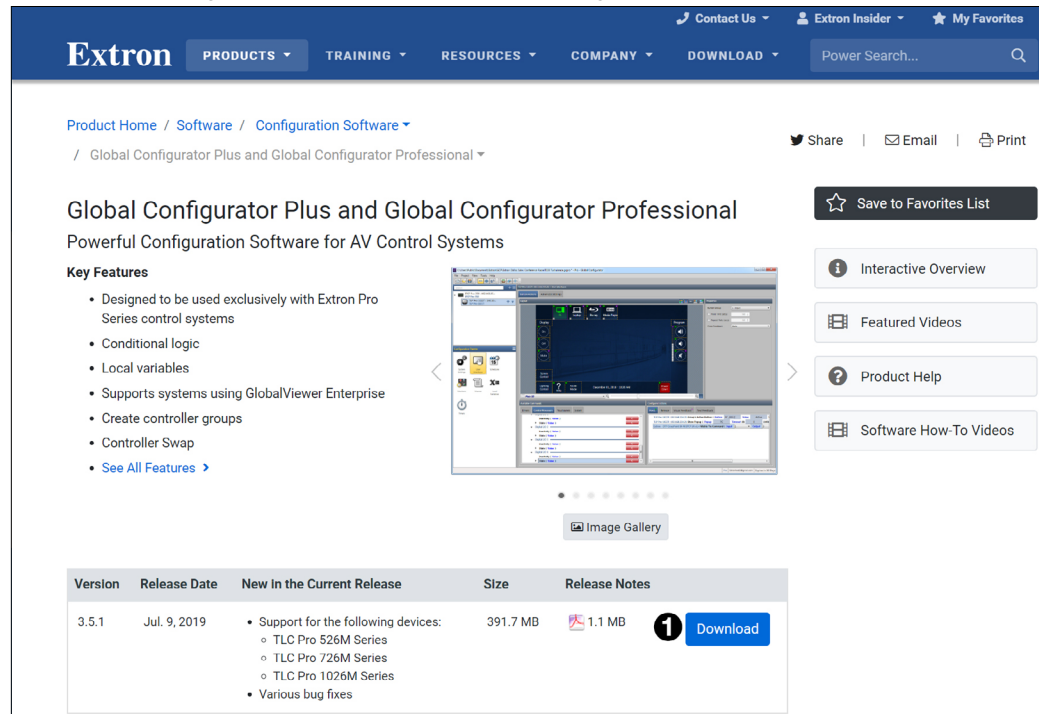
Contact Us ▾   Extron Insider ▾   My Favorites

Extron   PRODUCTS ▾   TRAINING ▾   RESOURCES ▾   COMPANY ▾   DOWNLOAD ▾   Power Search...

Product Home / Software / Configuration Software ▾
/ Global Configurator Plus and Global Configurator Professional ▾

Share | Email | Print

Global Configurator Plus and Global Configurator Professional

Powerful Configuration Software for AV Control Systems

Key Features

- Designed to be used exclusively with Extron Pro Series control systems
- Conditional logic
- Local variables
- Supports systems using GlobalViewer Enterprise
- Create controller groups
- Controller Swap
- See All Features ›

Image Gallery

Save to Favorites List

Interactive Overview

Featured Videos

Product Help

Software How-To Videos

| Version | Release Date | New in the Current Release | Size | Release Notes | |
|---|---|---|---|---|---|
| 3.5.1 | Jul. 9, 2019 | • Support for the following devices: ◦ TLC Pro 526M Series ◦ TLC Pro 726M Series ◦ TLC Pro 1026M Series • Various bug fixes | 391.7 MB | 1.1 MB | 1 Download |